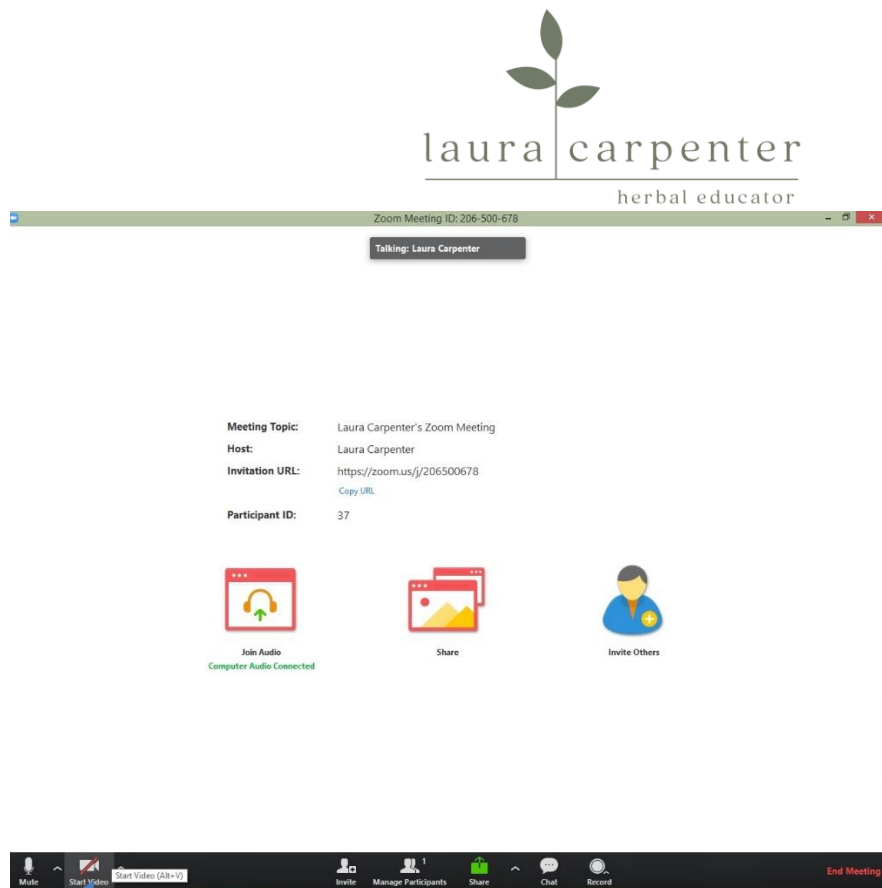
laura carpenter
herbal educator

Zoom Meeting ID: 206-500-678

Talking: Laura Carpenter

Meeting Topic: Laura Carpenter's Zoom Meeting
Host: Laura Carpenter
Invitation URL: https://zoom.us/j/206500678
Copy URL
Participant ID: 37

Join Audio
Computer Audio Connected

Share

Invite Others

Mute
Start Video
Start Video (Alt+V)
Invite
Manage Participants 1
Share
Chat
Record
End Meeting